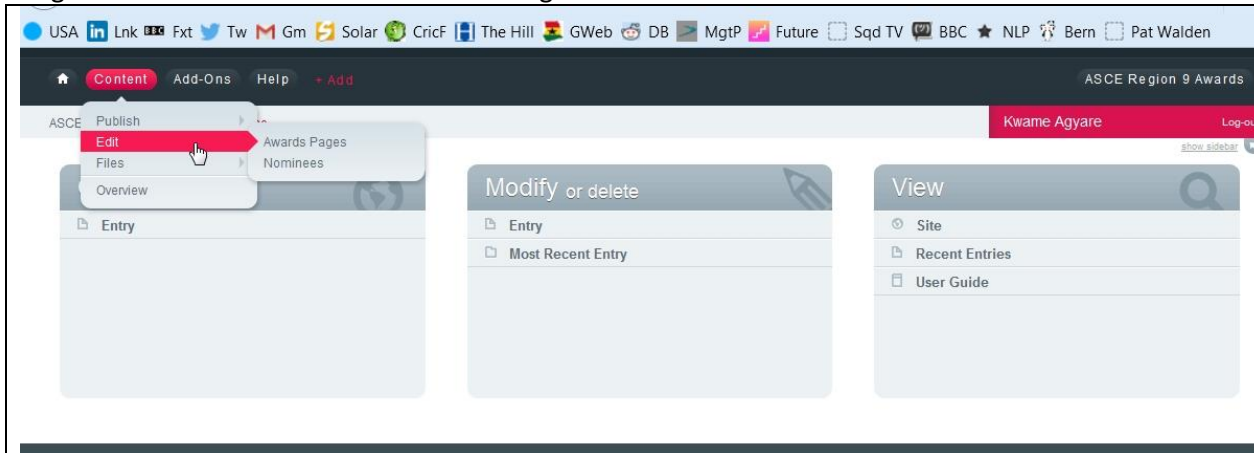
USA Lnk BBC Fxt Tw Gm Solar CricF The Hill GWeb DB MgtP Future Sqd TV BBC NLP Bern Pat Walden

Content Add-Ons Help + Add

ASCE Region 9 Awards

ASCE

Publish
Edit
Files
Overview

Awards Pages
Nominees

Kwame Agyare

Log-ou

show sidebar

Entry

Modify or delete

Entry
Most Recent Entry

View

Site
Recent Entries
User Guide